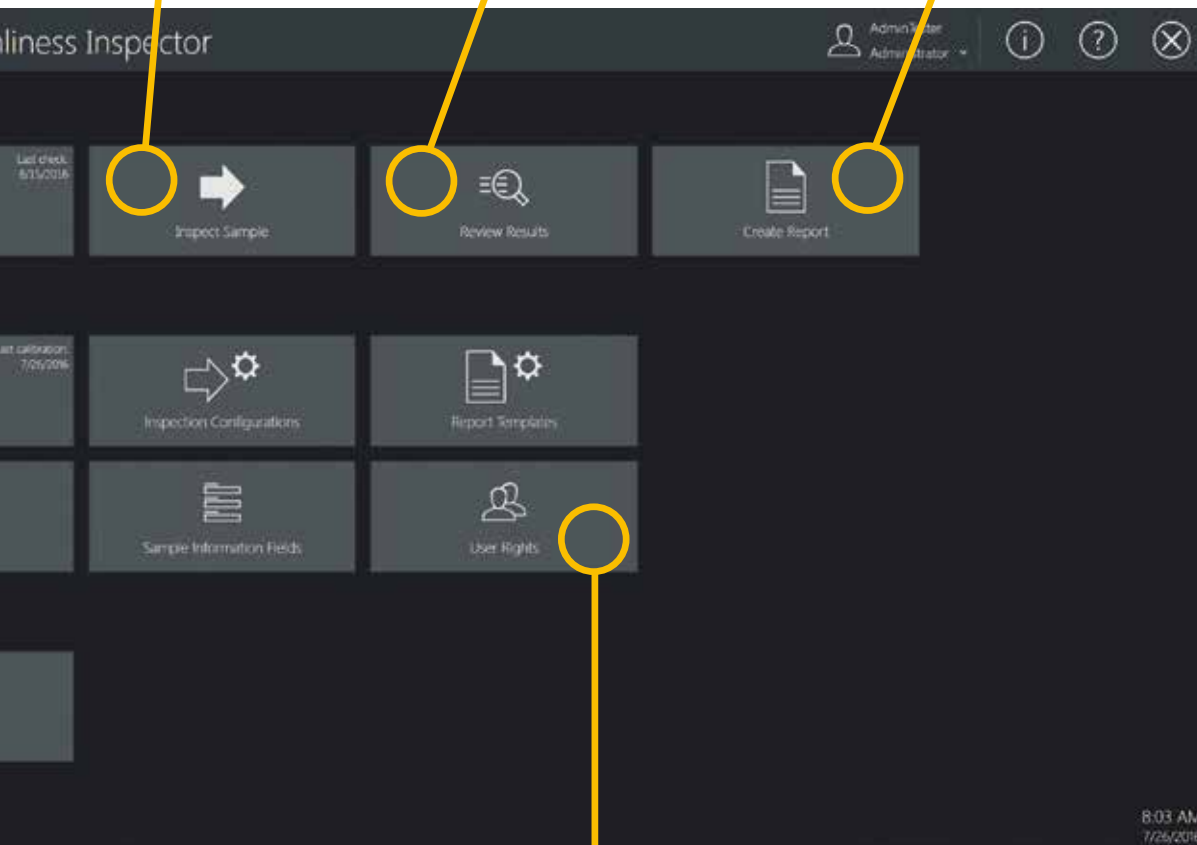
iliness Inspector

AdminT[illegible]ter
Admin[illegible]trator

Last check:
6/15/2016

Inspect Sample

Review Results

Create Report

ast calibration:
7/26/2016

Inspection Configurations

Report Templates

Sample Information Fields

User Rights

8:03 AM
7/26/201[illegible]